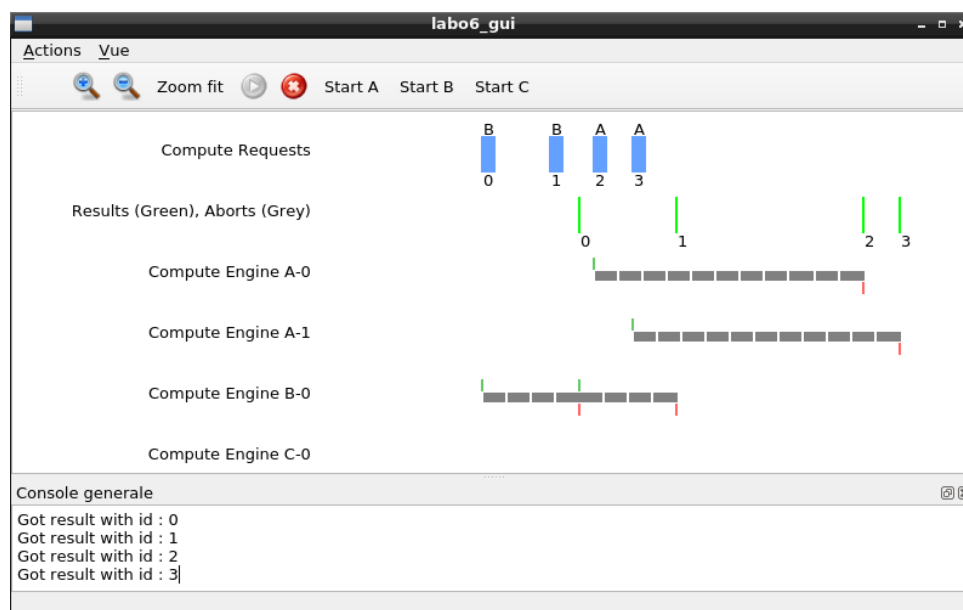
labo6_gui

Actions Vue

Zoom fit Start A Start B Start C

Compute Requests

B B A A

0 1 2 3

Results (Green), Aborts (Grey)

0 1 2 3

Compute Engine A-0

Compute Engine A-1

Compute Engine B-0

Compute Engine C-0

Console generale

Got result with id : 0
Got result with id : 1
Got result with id : 2
Got result with id : 3